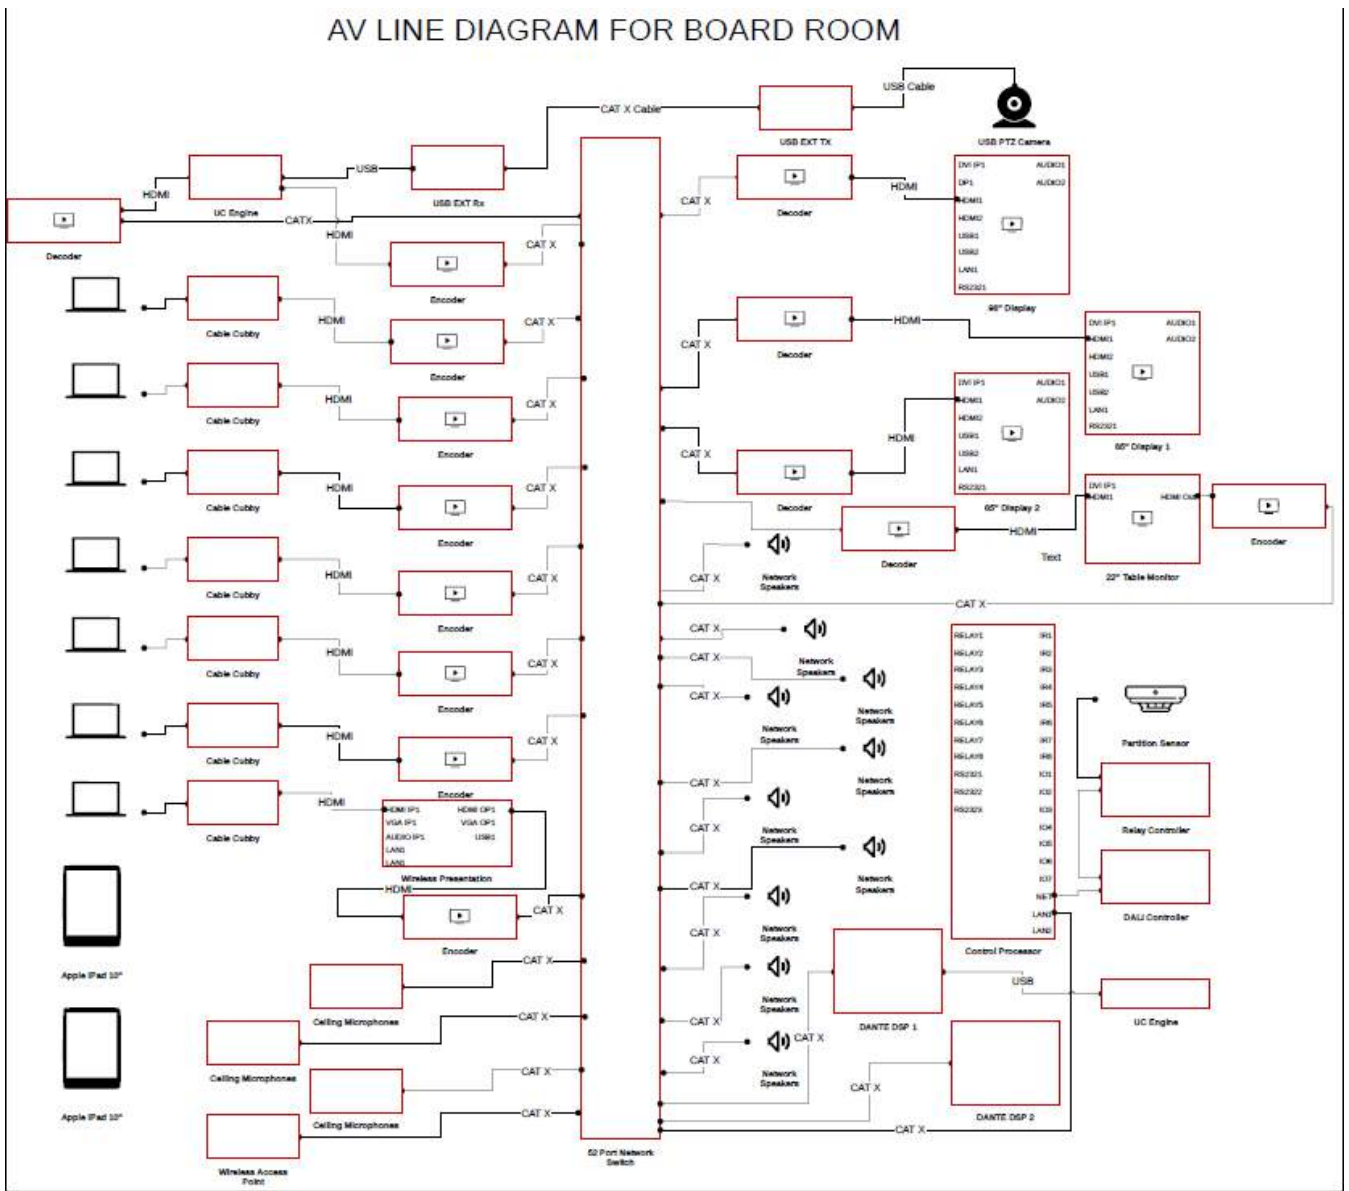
AV LINE DIAGRAM FOR BOARD ROOM

CAT X Cable
USB Cable
USB EXT TX
USB PTZ Camera
USB
USB EXT Rx
HDMI
UC Engine
CATX
Decoder
HDMI
CAT X
Encoder
Cable Cubby
HDMI
CAT X
Encoder
Cable Cubby
HDMI
CAT X
Encoder
Cable Cubby
HDMI
CAT X
Encoder
Cable Cubby
HDMI
CAT X
Encoder
Cable Cubby
HDMI
CAT X
Encoder
Cable Cubby
HDMI
CAT X
Encoder
Cable Cubby
HDMI
HDMI IP1
VGA IP1
AUDIO IP1
LAN1
LAN2
HDMI OP1
VGA OP1
USB1
Wireless Presentation
HDMI
CAT X
Encoder
Apple iPad 10"
Apple iPad 10"
CAT X
Ceiling Microphones
CAT X
Ceiling Microphones
CAT X
Ceiling Microphones
CAT X
Wireless Access Point
52 Port Network Switch

CAT X
Decoder
HDMI
DVI IP1
DP1
HDMI1
HDMI2
USB1
USB2
LAN1
RS2321
AUDIO1
AUDIO2
98" Display
CAT X
Decoder
HDMI
DVI IP1
HDMI1
HDMI2
USB1
USB2
LAN1
RS2321
AUDIO1
AUDIO2
85" Display 1
CAT X
Decoder
HDMI
DVI IP1
HDMI1
HDMI2
USB1
USB2
LAN1
RS2321
AUDIO1
AUDIO2
65" Display 2
Decoder
HDMI
DVI IP1
HDMI1
HDMI Out
22" Table Monitor
Text
Encoder
CAT X
Network Speakers
CAT X
CAT X
CAT X
Network Speakers
CAT X
Network Speakers
Network Speakers
Network Speakers
CAT X
Network Speakers
CAT X
Network Speakers
CAT X
Network Speakers
CAT X
Network Speakers
Network Speakers
CAT X
CAT X
Network Speakers
CAT X
CAT X
RELAY1
RELAY2
RELAY3
RELAY4
RELAY5
RELAY6
RELAY7
RELAY8
RS2321
RS2322
RS2323
IR1
IR2
IR3
IR4
IR5
IR6
IR7
IR8
IO1
IO2
IO3
IO4
IO5
IO6
IO7
NET
LAN1
LAN2
Control Processor
Partition Sensor
Relay Controller
DALI Controller
USB
UC Engine
DANTE DSP 1
CAT X
DANTE DSP 2
CAT X